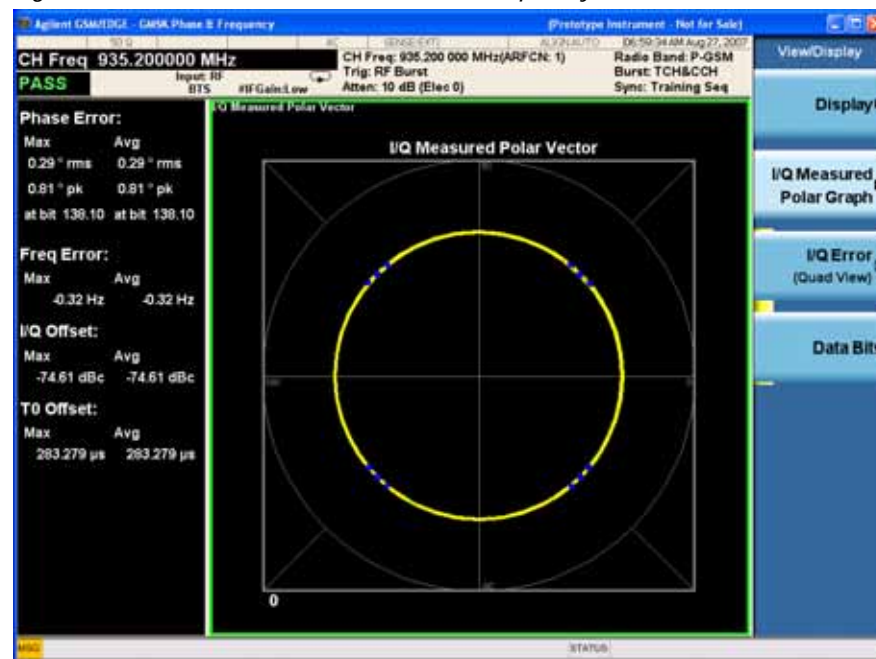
Agilent GSM/EDGE - GMSK Phase & Frequency

(Prototype Instrument - Not for Sale)

50 Ω    AC    SENSE:EXT    ALIGN AUTO    06:59:34 AM Aug 27, 2007

CH Freq 935.200000 MHz

PASS

Input: RF BTS

#IFGain:Low

CH Freq: 935.200 000 MHz(ARFCN: 1)
Trig: RF Burst
Atten: 10 dB (Elec 0)

Radio Band: P-GSM
Burst: TCH&CCH
Sync: Training Seq

View/Display

Phase Error:

| Max | Avg |
|---|---|
| 0.29 ° rms | 0.29 ° rms |
| 0.81 ° pk | 0.81 ° pk |
| at bit 138.10 | at bit 138.10 |

Freq Error:

| Max | Avg |
|---|---|
| -0.32 Hz | -0.32 Hz |

I/Q Offset:

| Max | Avg |
|---|---|
| -74.61 dBc | -74.61 dBc |

T0 Offset:

| Max | Avg |
|---|---|
| 283.279 µs | 283.279 µs |

I/Q Measured Polar Vector

I/Q Measured Polar Vector

0

Display

I/Q Measured Polar Graph

I/Q Error (Quad View)

Data Bits

MSG

STATUS